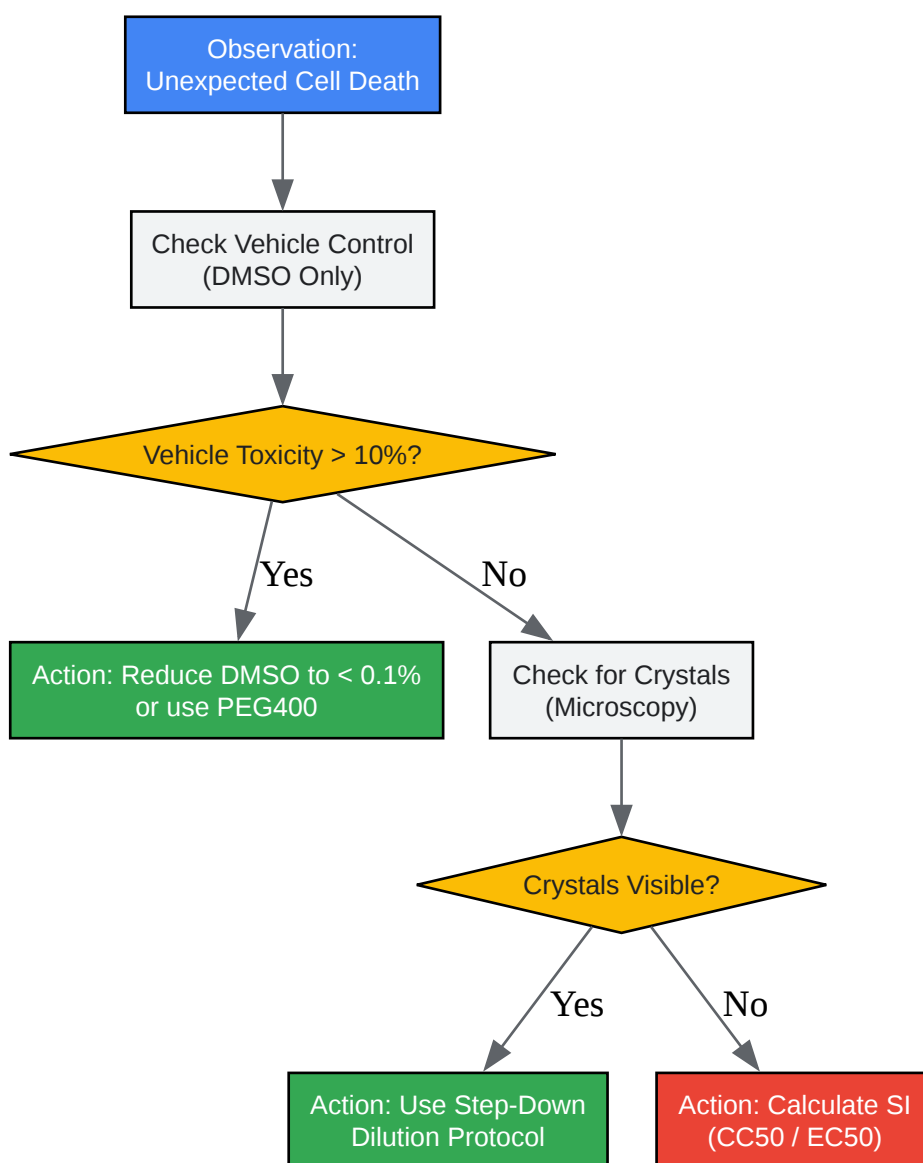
Observation:
Unexpected Cell Death

Check Vehicle Control
(DMSO Only)

Vehicle Toxicity > 10%?

Yes

No

Action: Reduce DMSO to < 0.1%
or use PEG400

Check for Crystals
(Microscopy)

Crystals Visible?

Yes

No

Action: Use Step-Down
Dilution Protocol

Action: Calculate SI
(CC50 / EC50)